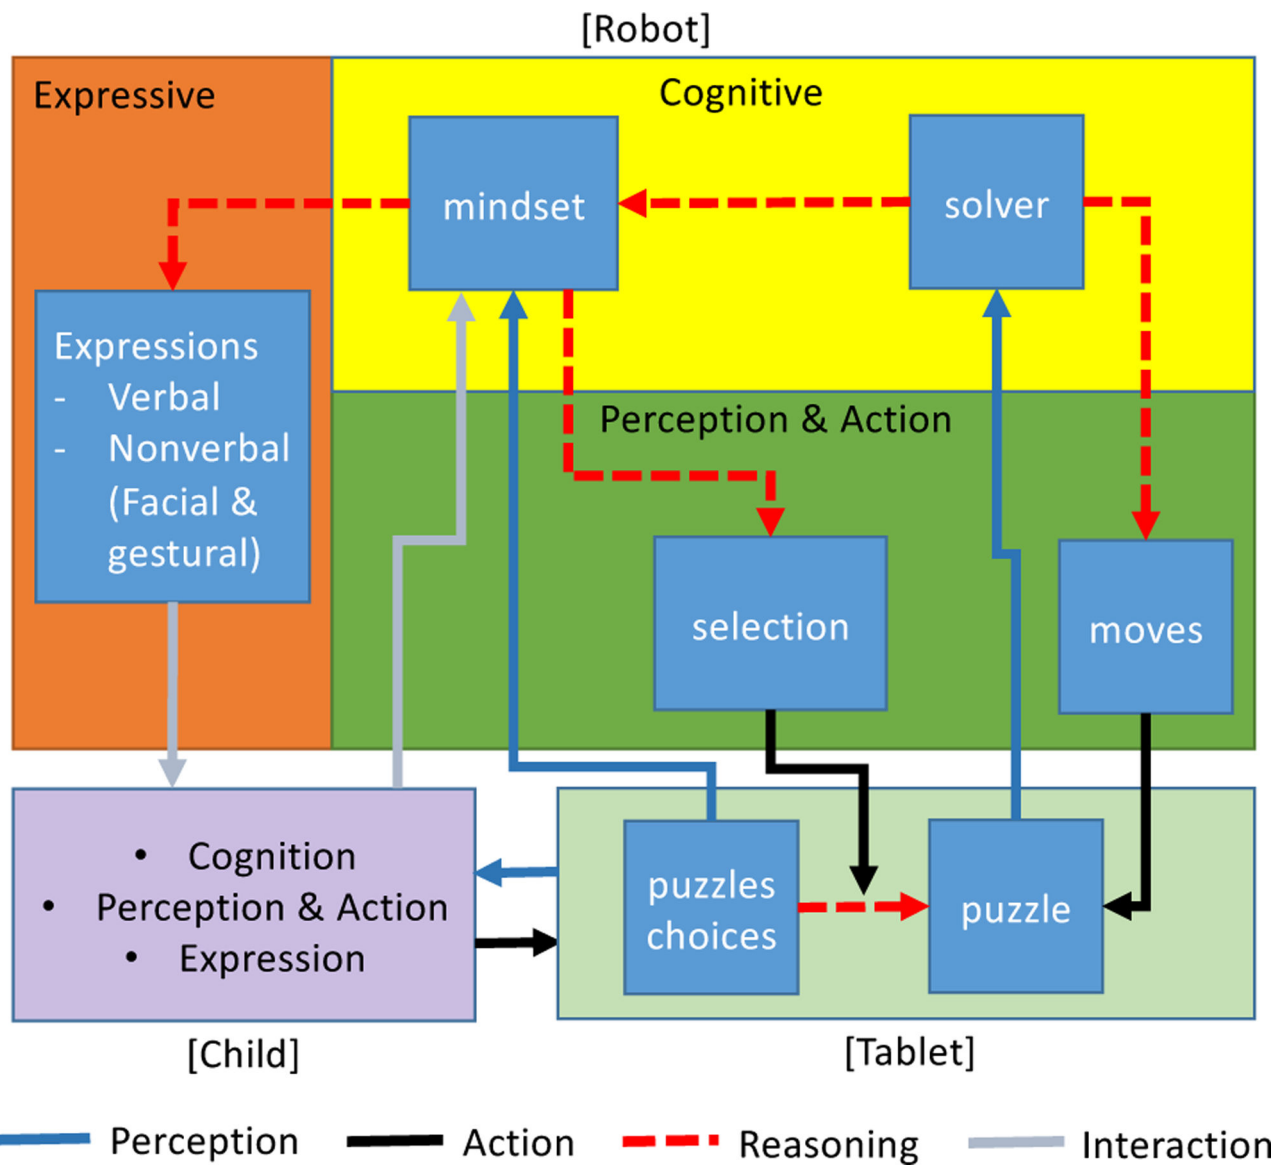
[Robot]

Expressive

Cognitive

mindset

solver

Expressions
- Verbal
- Nonverbal (Facial & gestural)

Perception & Action

selection

moves

• Cognition
• Perception & Action
• Expression

puzzles choices

puzzle

[Child]

[Tablet]

Perception Action Reasoning Interaction